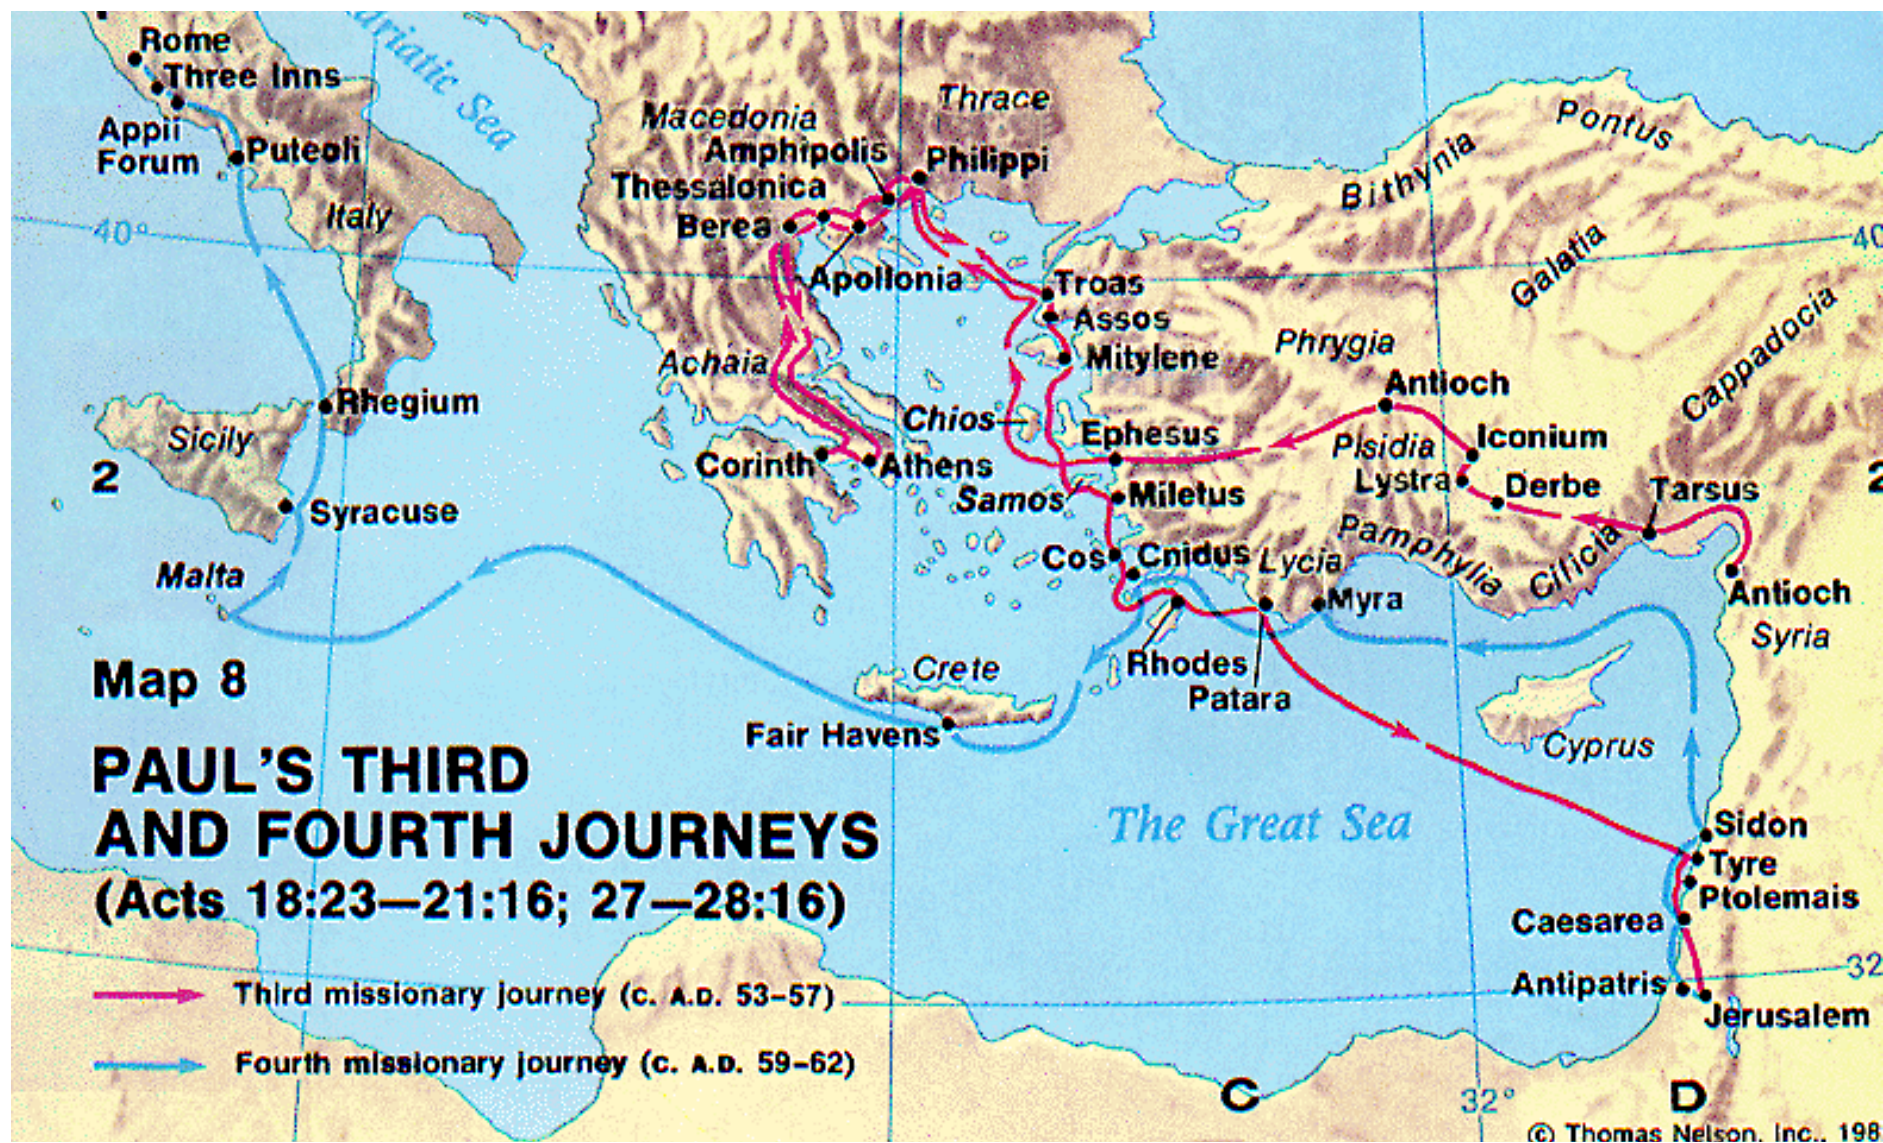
Rome
Three Inns
Appii Forum
Puteoli
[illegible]riatic Sea
Italy
40°
Macedonia
Thrace
Amphipolis
Philippi
Thessalonica
Berea
Apollonia
Pontus
Bithynia
Galatia
40
Troas
Assos
Mitylene
Phrygia
Cappadocia
Achaia
Antioch
Rhegium
Sicily
Chios
Ephesus
Pisidia
Iconium
Corinth
Athens
Lystra
Derbe
Tarsus
2
2
Samos
Miletus
Syracuse
Pamphylia
Cos
Cnidus
Lycia
Cilicia
Malta
Myra
Antioch
Syria
Rhodes
Patara
Map 8
Crete
Fair Havens
Cyprus
PAUL'S THIRD AND FOURTH JOURNEYS
(Acts 18:23—21:16; 27—28:16)
The Great Sea
Sidon
Tyre
Ptolemais
Caesarea
32
Antipatris
Jerusalem
Third missionary journey (c. A.D. 53–57)
Fourth missionary journey (c. A.D. 59–62)
C
32°
D
© Thomas Nelson, Inc., 198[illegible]